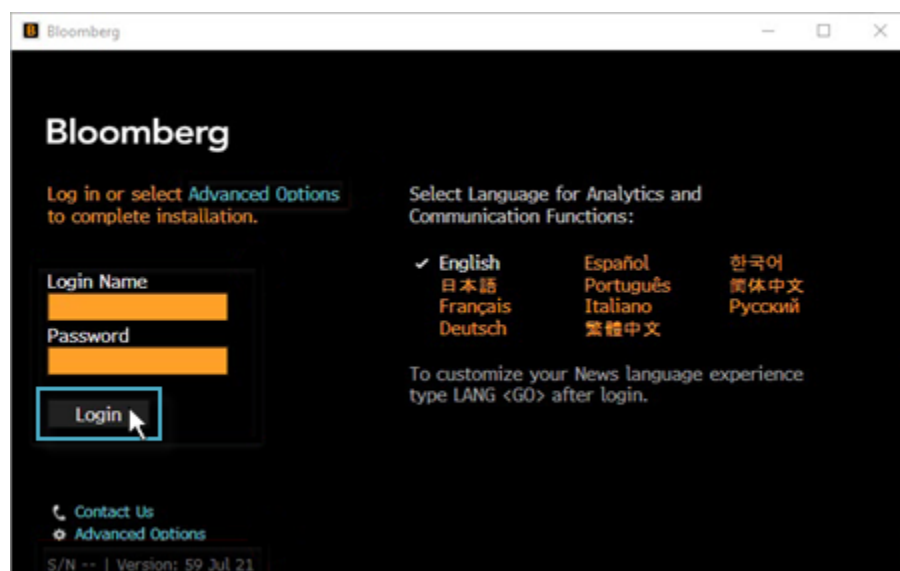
Bloomberg

Bloomberg

Log in or select Advanced Options to complete installation.

Login Name

Password

Login

Select Language for Analytics and Communication Functions:

✔ English
日本語
Français
Deutsch

Español
Português
Italiano
繁體中文

한국어
简体中文
Русский

To customize your News language experience type LANG <GO> after login.

Contact Us
Advanced Options

S/N -- | Version: 59 Jul 21